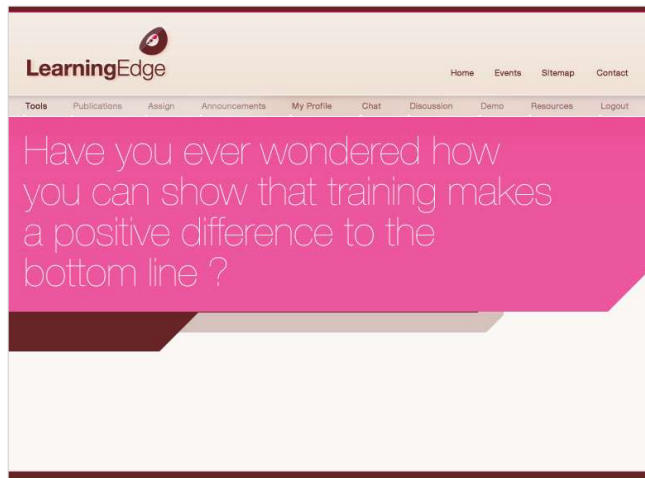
LearningEdge

Home Events Sitemap Contact

Tools Publications Assign Announcements My Profile Chat Discussion Demo Resources Logout

Have you ever wondered how you can show that training makes a positive difference to the bottom line ?